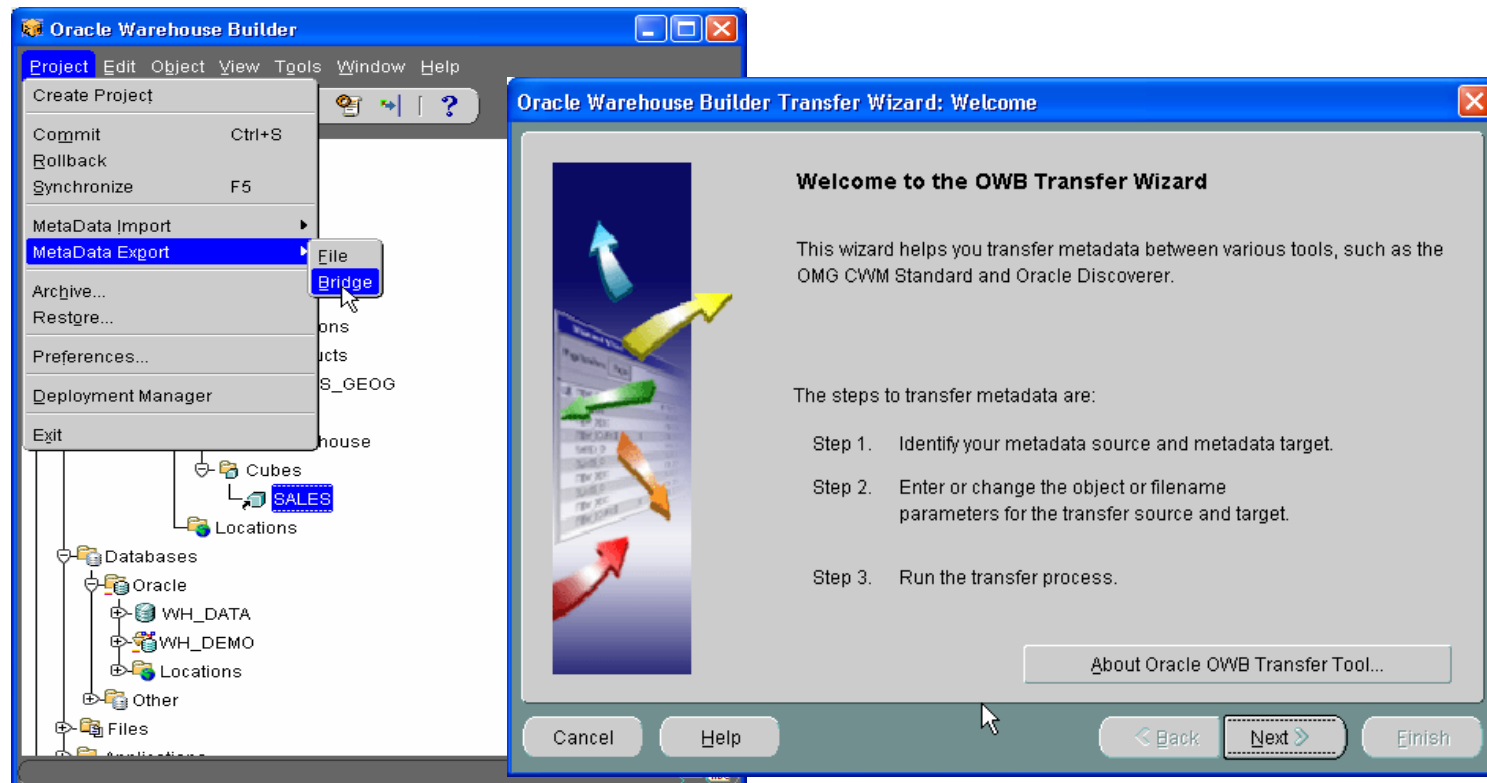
Oracle Warehouse Builder

Project Edit Object View Tools Window Help

Create Project

Commit Ctrl+S
Rollback
Synchronize F5

MetaData Import
MetaData Export

File
Bridge

Archive...
Restore...

Preferences...

Deployment Manager

Exit

ons
ucts
S_GEOG
house
Cubes
SALES
Locations
Databases
Oracle
WH_DATA
WH_DEMO
Locations
Other
Files

Oracle Warehouse Builder Transfer Wizard: Welcome

Welcome to the OWB Transfer Wizard

This wizard helps you transfer metadata between various tools, such as the OMG CWM Standard and Oracle Discoverer.

The steps to transfer metadata are:

Step 1. Identify your metadata source and metadata target.

Step 2. Enter or change the object or filename parameters for the transfer source and target.

Step 3. Run the transfer process.

About Oracle OWB Transfer Tool...

Cancel
Help
< Back
Next >
Finish